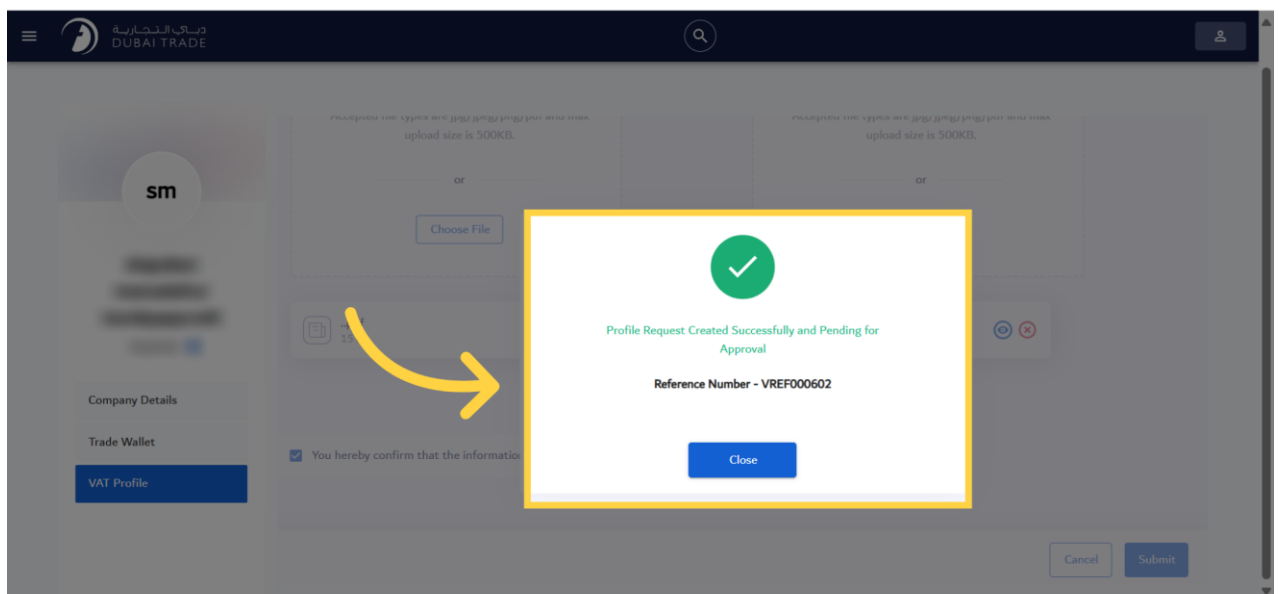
دبي التجارية
DUBAI TRADE

Accepted file types are jpg/jpeg/png/pdf and max upload size is 500KB.

or

Choose File

Accepted file types are jpg/jpeg/png/pdf and max upload size is 500KB.

or

sm

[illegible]

Company Details

Trade Wallet

VAT Profile

You hereby confirm that the informatio

Profile Request Created Successfully and Pending for Approval

Reference Number - VREF000602

Close

Cancel

Submit